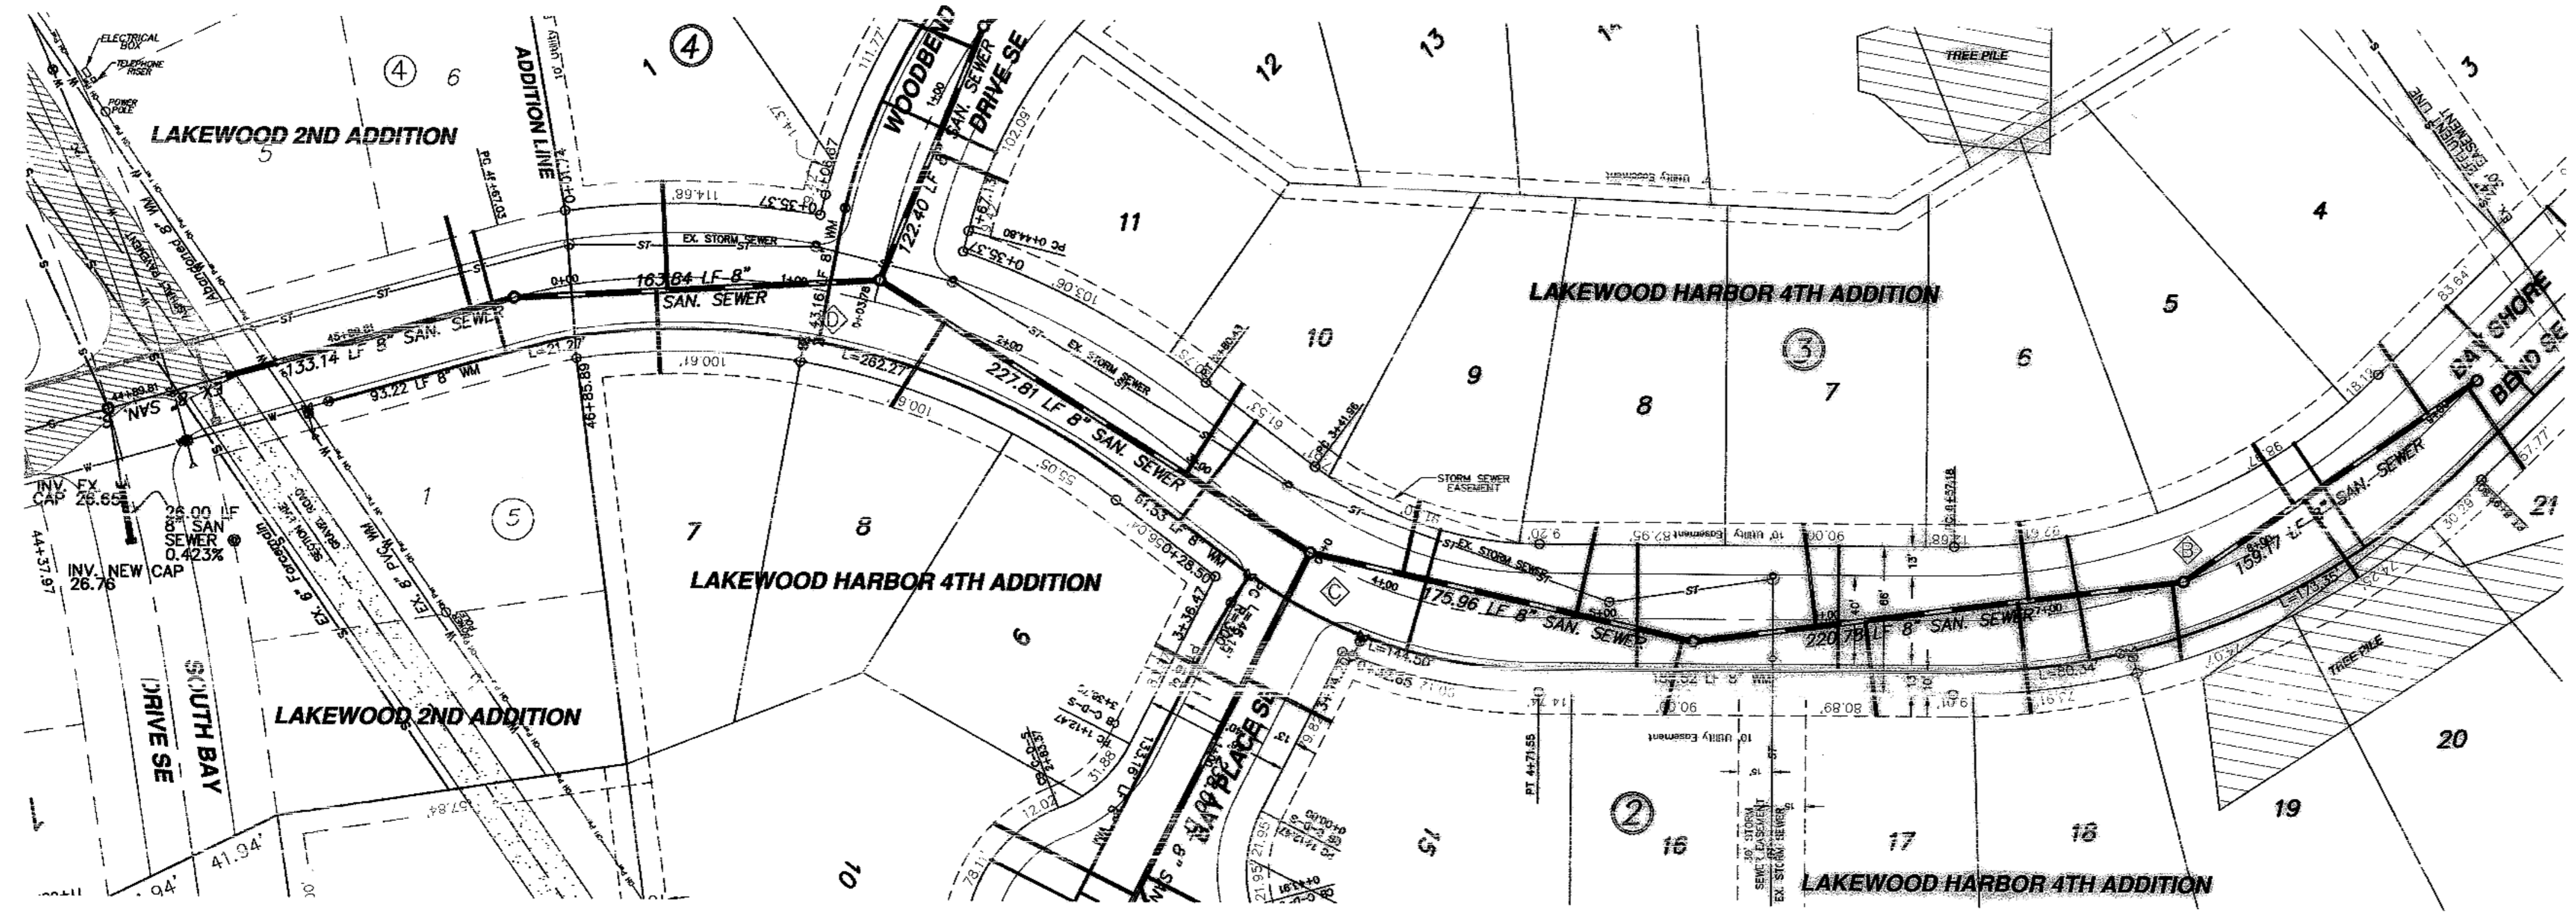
ELECTRICAL BOX
TELEPHONE RISER
POWER POLE
④ 6
LAKEWOOD 2ND ADDITION
5
ADDITION LINE
1 ④
WOODBEND DRIVE SE
SAN. SEWER
122.40 LF 8" SAN. SEWER
12
13
14
TREE PILE
3
10' EASEMENT LINE
4
11
LAKEWOOD HARBOR 4TH ADDITION
5
10
9
8
③
7
6
BAY SHORE BEND SE
163.84 LF 8" SAN. SEWER
EX. STORM SEWER
133.14 LF 8" SAN. SEWER
93.22 LF 8" WM
227.81 LF 8" SAN. SEWER
EX. STORM SEWER
STORM SEWER EASEMENT
10' Utility Easement
L=21.20'
L=262.27
INV. EX. CAP 26.65
26.00 LF 8" SAN SEWER 0.423%
INV. NEW CAP 26.76
1
⑤
7
8
LAKEWOOD HARBOR 4TH ADDITION
6
EX. STORM SEWER
175.96 LF 8" SAN. SEWER
220.78 LF 8" SAN. SEWER
159.17 LF 8" SAN. SEWER
L=144.50
L=173.36
TREE PILE
21
20
19
SOUTH BAY DRIVE SE
LAKEWOOD 2ND ADDITION
BAY PLACE SE
10' Utility Easement
②
16
17
18
15
10
30' STORM SEWER EASEMENT
EX. STORM SEWER
LAKEWOOD HARBOR 4TH ADDITION
41.94'